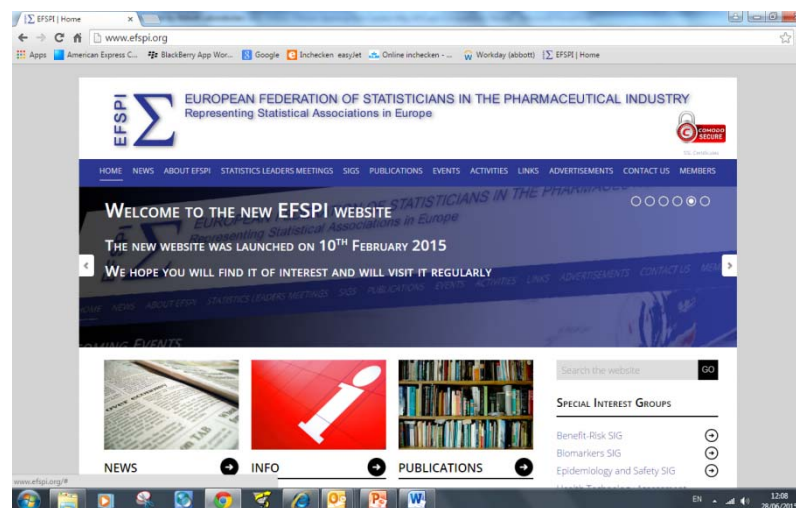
EFSPI | Home ×

www.efspi.org

Apps American Express C... BlackBerry App Wor... Google Inchecken easyJet Online inchecken - ... Workday (abbott) EFSPI | Home

EFSPI

EUROPEAN FEDERATION OF STATISTICIANS IN THE PHARMACEUTICAL INDUSTRY
Representing Statistical Associations in Europe

COMODO SECURE

SSL Certificate

HOME NEWS ABOUT EFSPI STATISTICS LEADERS MEETINGS SIGS PUBLICATIONS EVENTS ACTIVITIES LINKS ADVERTISEMENTS CONTACT US MEMBERS

WELCOME TO THE NEW EFSPI WEBSITE

THE NEW WEBSITE WAS LAUNCHED ON 10$^{TH}$ FEBRUARY 2015

WE HOPE YOU WILL FIND IT OF INTEREST AND WILL VISIT IT REGULARLY

Search the website GO

SPECIAL INTEREST GROUPS

Benefit-Risk SIG
Biomarkers SIG
Epidemiology and Safety SIG

NEWS

INFO

PUBLICATIONS

www.efspi.org/#

EN 12:08 28/06/2015